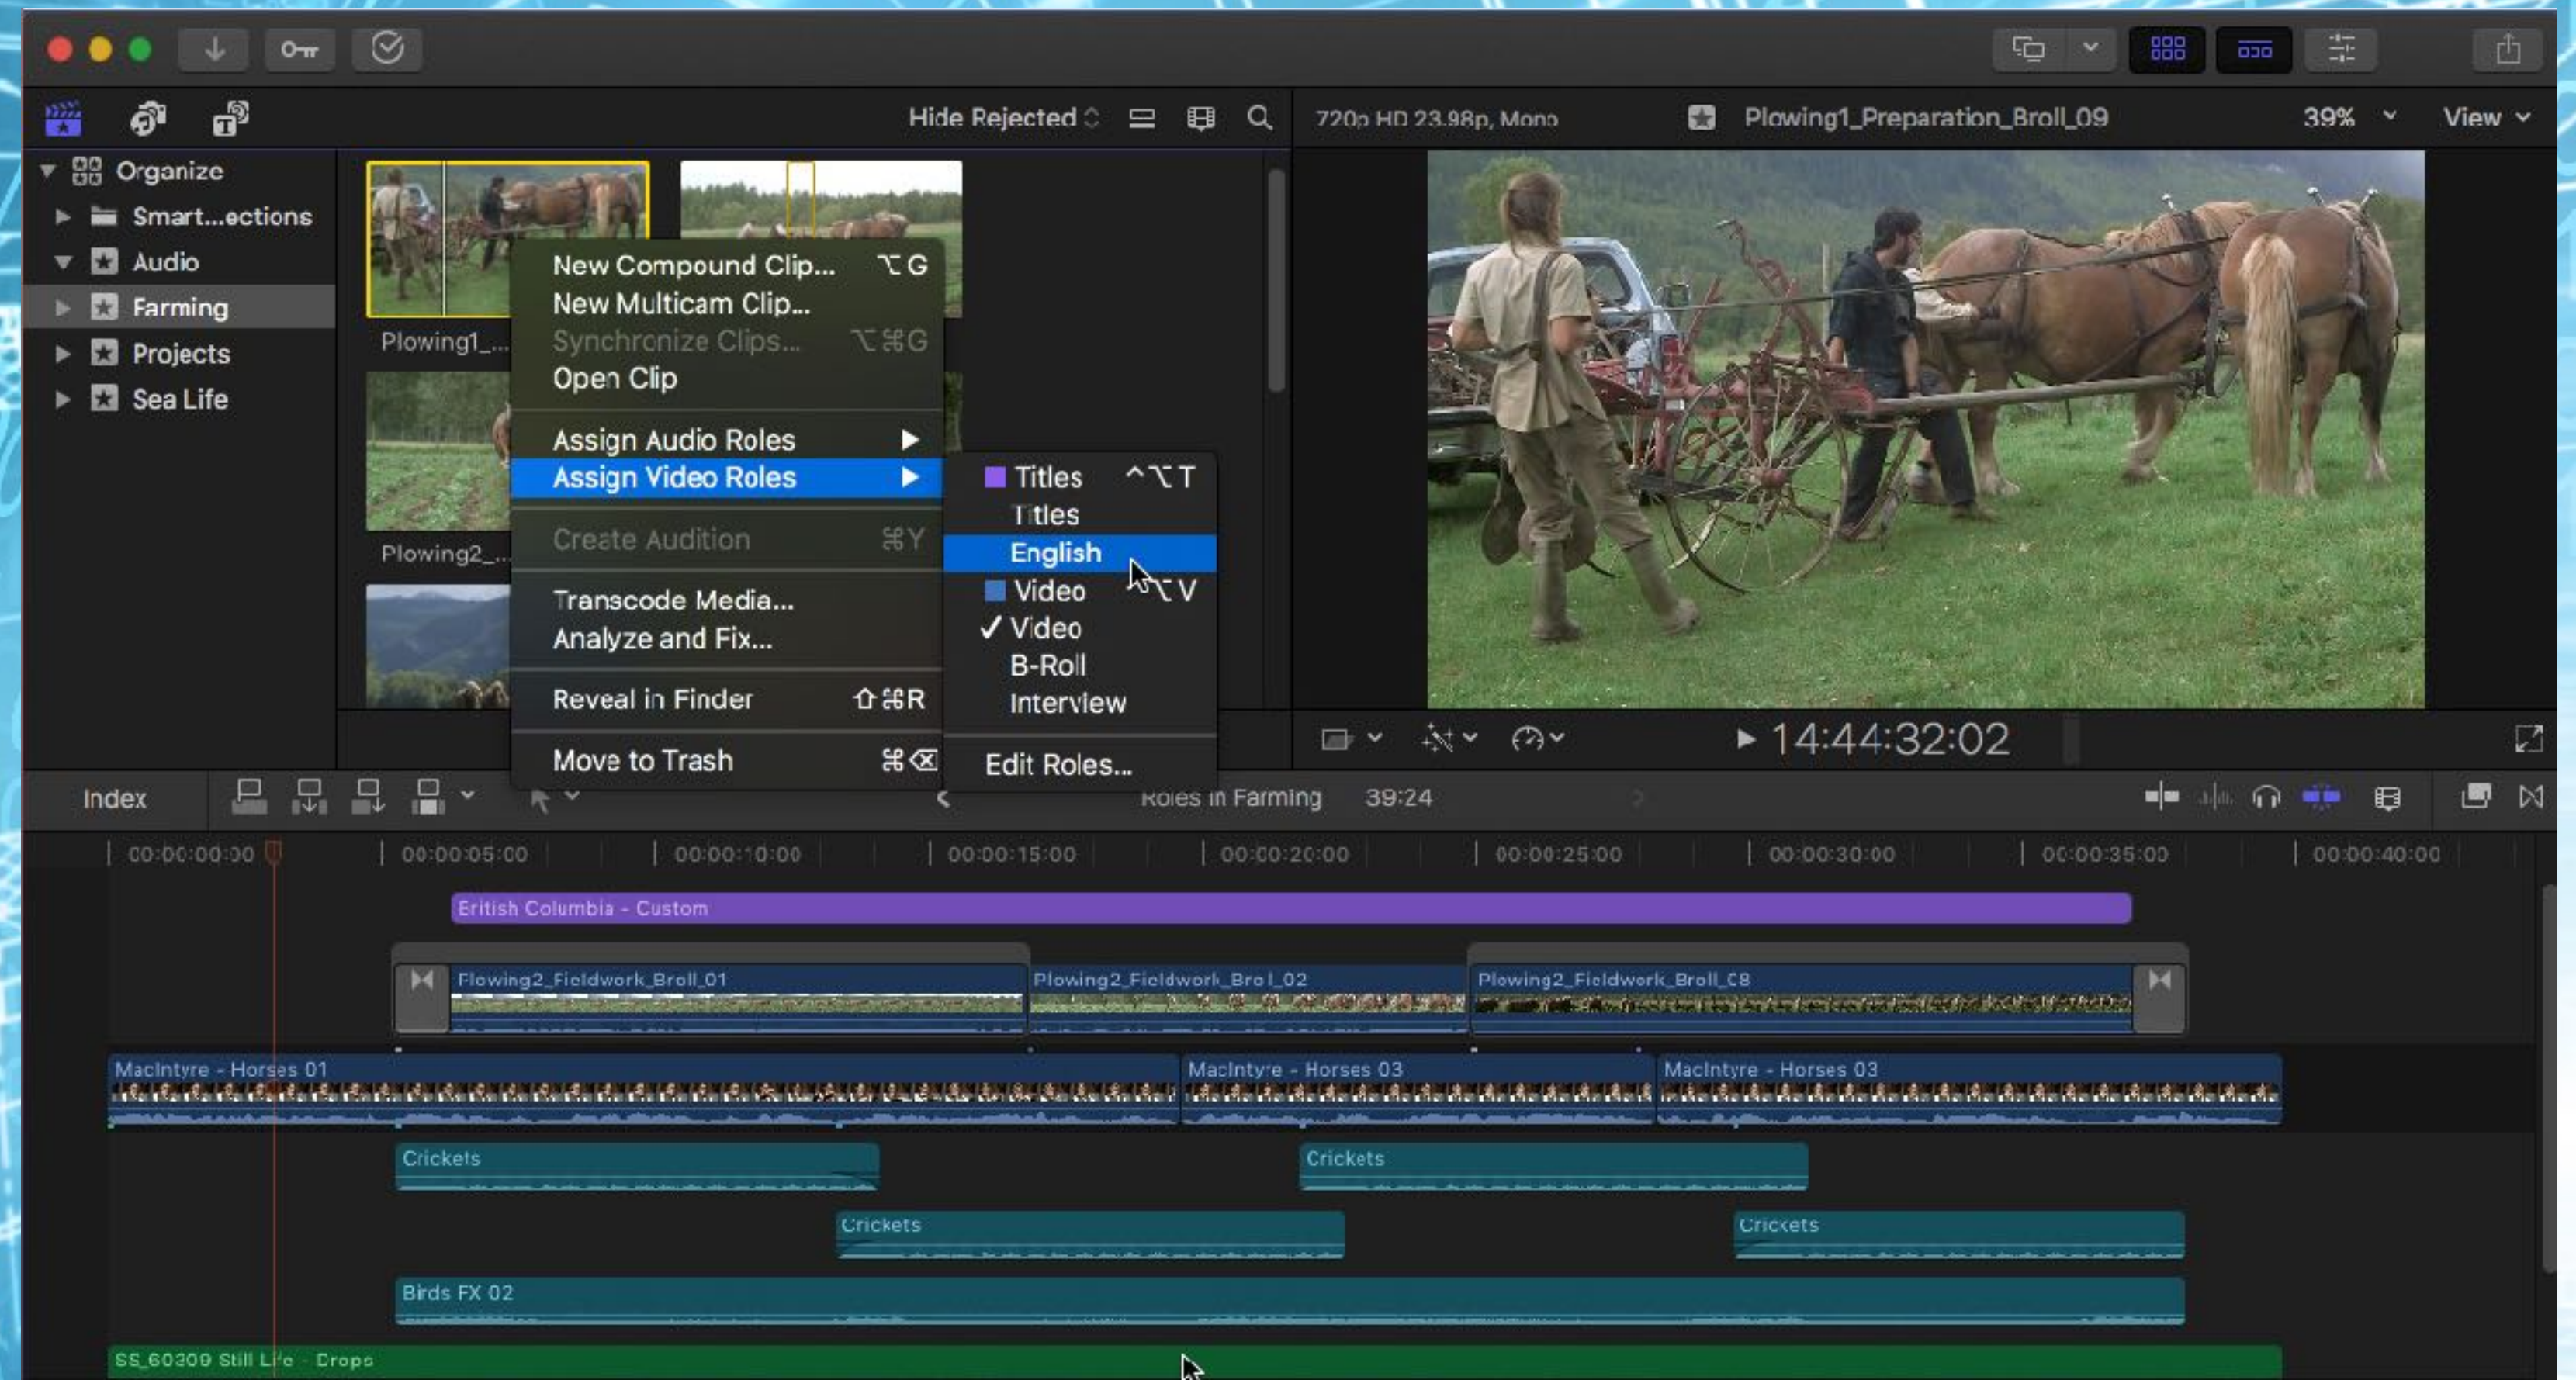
Organize
Smart...ections
Audio
Farming
Projects
Sea Life

Hide Rejected

720p HD 23.98p, Mono
Plowing1_Preparation_Broll_09
39%
View

Plowing1_...
Plowing2_...

New Compound Clip... ⌥G
New Multicam Clip...
Synchronize Clips... ⌥⌘G
Open Clip
Assign Audio Roles
Assign Video Roles
Create Audition ⌘Y
Transcode Media...
Analyze and Fix...
Reveal in Finder ⇧⌘R
Move to Trash ⌘⌫

Titles ^⌥T
Titles
English
Video ^⌥V
✓ Video
B-Roll
Interview
Edit Roles...

14:44:32:02

Index
Roles in Farming 39:24

00:00:00:00
00:00:05:00
00:00:10:00
00:00:15:00
00:00:20:00
00:00:25:00
00:00:30:00
00:00:35:00
00:00:40:00

British Columbia - Custom
Plowing2_Fieldwork_Broll_01
Plowing2_Fieldwork_Broll_02
Plowing2_Fieldwork_Broll_08
MacIntyre - Horses 01
MacIntyre - Horses 03
MacIntyre - Horses 03
Crickets
Crickets
Crickets
Crickets
Birds FX 02
SS_60309 Still Life - Crops